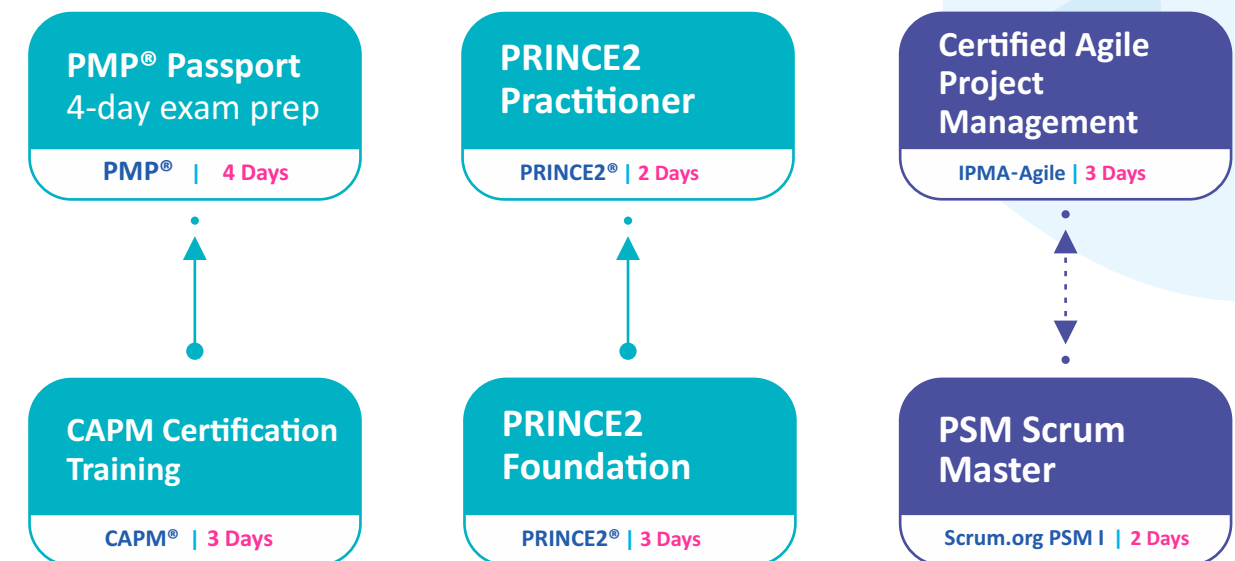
PMP® Passport
4-day exam prep

PMP® | 4 Days

PRINCE2
Practitioner

PRINCE2® | 2 Days

Certified Agile Project Management

IPMA-Agile | 3 Days

CAPM Certification Training

CAPM® | 3 Days

PRINCE2
Foundation

PRINCE2® | 3 Days

PSM Scrum Master

Scrum.org PSM I | 2 Days